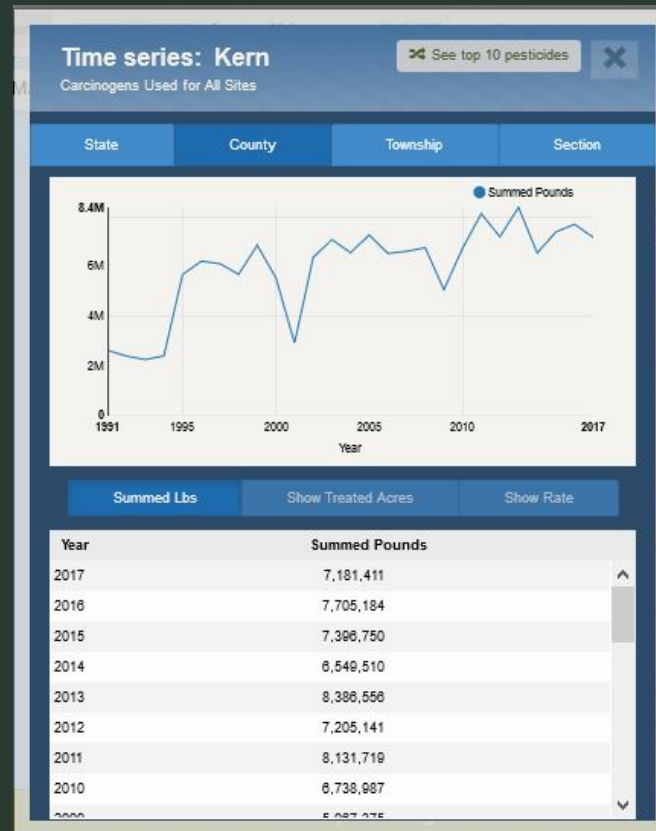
Time series: Kern
Carcinogens Used for All Sites

See top 10 pesticides

State | County | Township | Section

Summed Pounds

8.4M
6M
4M
2M
0
1991 1995 2000 2005 2010 2017
Year

Summed Lbs | Show Treated Acres | Show Rate

| Year | Summed Pounds |
|---|---|
| 2017 | 7,181,411 |
| 2016 | 7,705,184 |
| 2015 | 7,396,750 |
| 2014 | 6,549,510 |
| 2013 | 8,386,556 |
| 2012 | 7,205,141 |
| 2011 | 8,131,719 |
| 2010 | 6,738,987 |
| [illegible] | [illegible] |